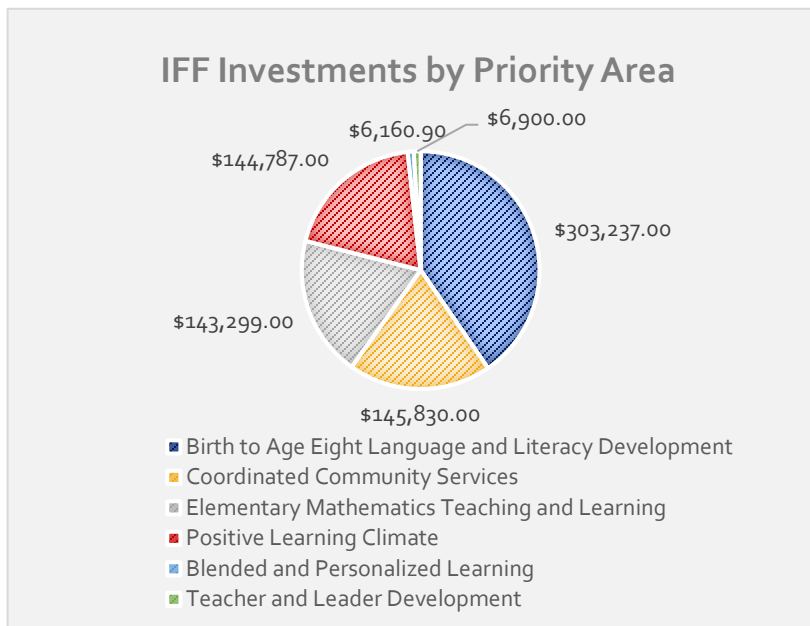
IFF Investments by Priority Area

$6,160.90
$6,900.00
$144,787.00
$303,237.00
$143,299.00
$145,830.00

Birth to Age Eight Language and Literacy Development
Coordinated Community Services
Elementary Mathematics Teaching and Learning
Positive Learning Climate
Blended and Personalized Learning
Teacher and Leader Development